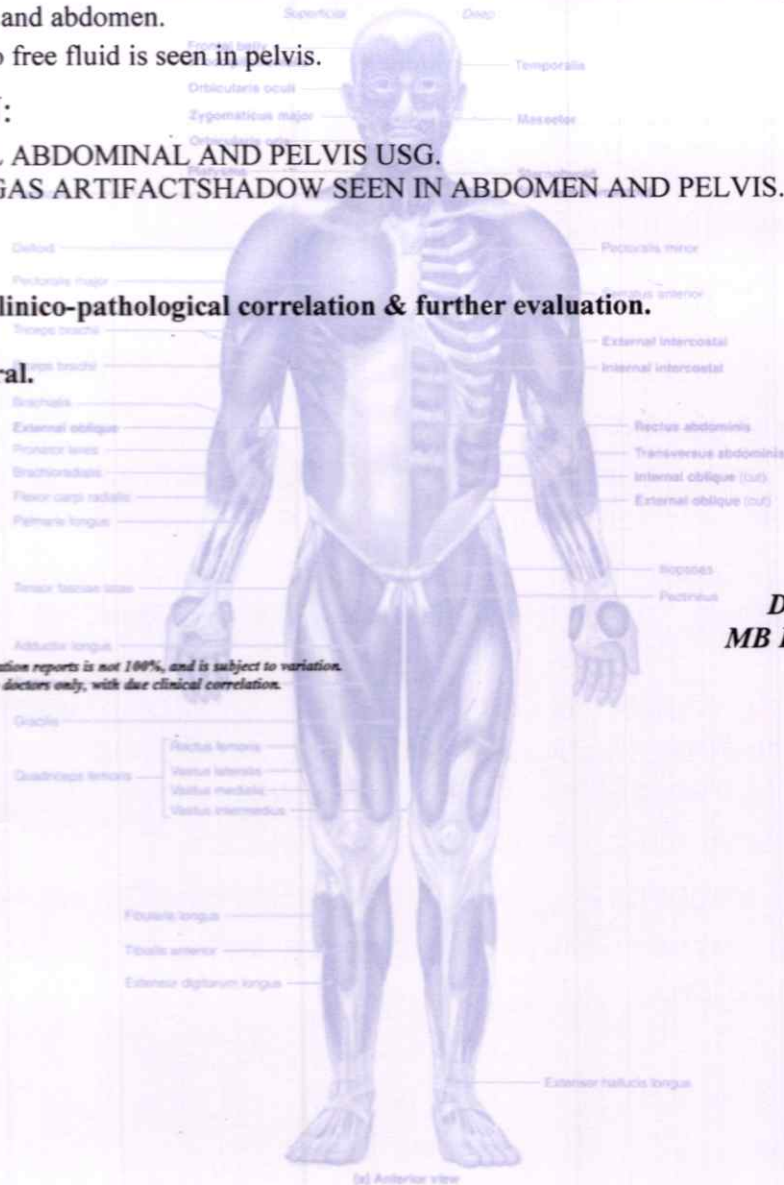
and abdomen.

free fluid is seen in pelvis.

:

ABDOMINAL AND PELVIS USG.
GAS ARTIFACTSHADOW SEEN IN ABDOMEN AND PELVIS.

linico-pathological correlation & further evaluation.

ral.

D
MB

ation reports is not 100%, and is subject to variation.
doctors only, with due clinical correlation.

Superficial
Deep
Frontalis
Orbicularis oculi
Zygomaticus major
Orbicularis oris
Platysma
Temporalis
Masseter
Sternohyoid
Deltoid
Pectoralis major
Triceps brachii
Biceps brachii
Brachialis
External oblique
Pronator teres
Brachioradialis
Flexor carpi radialis
Palmaris longus
Tensor fasciae latae
Adductor longus
Gracilis
Quadriceps femoris
Rectus femoris
Vastus lateralis
Vastus medialis
Vastus intermedius
Fibularis longus
Tibialis anterior
Extensor digitorum longus
Pectoralis minor
Serratus anterior
External intercostal
Internal intercostal
Rectus abdominis
Transversus abdominis
Internal oblique (cut)
External oblique (cut)
Iliopsoas
Pectineus
Extensor hallucis longus
(a) Anterior view